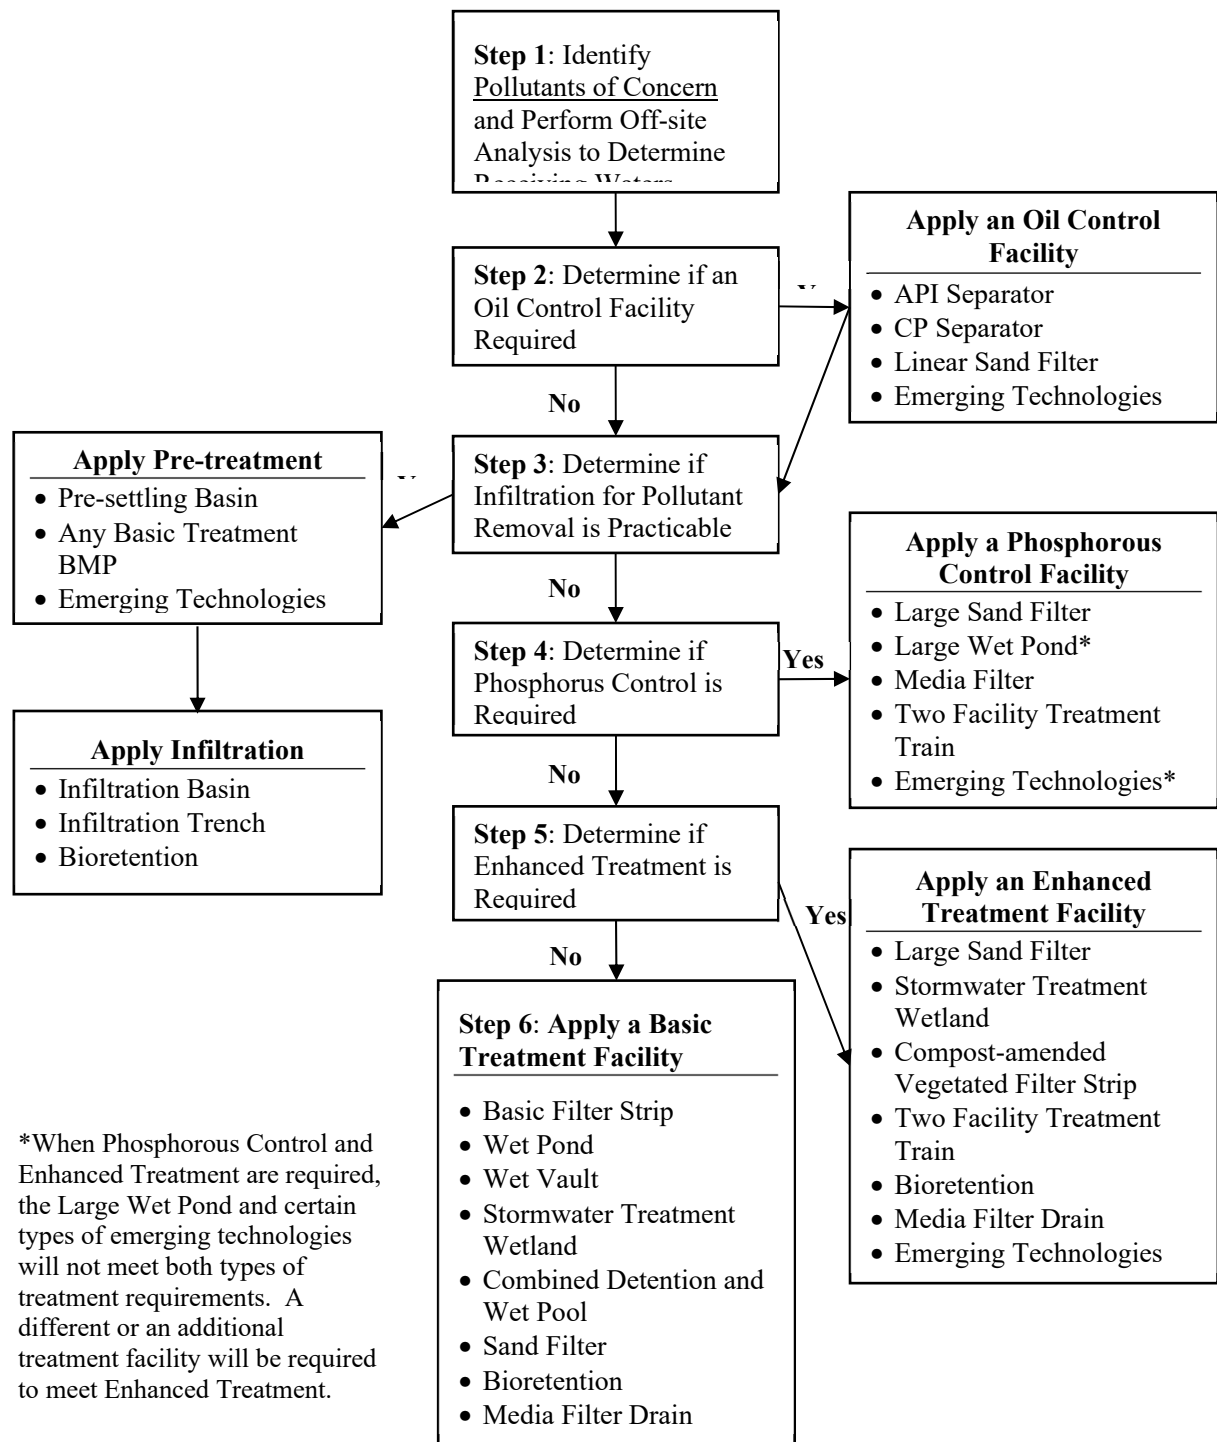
**Step 1**: Identify Pollutants of Concern and Perform Off-site Analysis to Determine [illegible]

**Step 2**: Determine if an Oil Control Facility Required

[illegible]

**Apply an Oil Control Facility**
- API Separator
- CP Separator
- Linear Sand Filter
- Emerging Technologies

**No**

**Apply Pre-treatment**
- Pre-settling Basin
- Any Basic Treatment BMP
- Emerging Technologies

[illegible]

**Step 3**: Determine if Infiltration for Pollutant Removal is Practicable

**No**

**Apply a Phosphorous Control Facility**
- Large Sand Filter
- Large Wet Pond*
- Media Filter
- Two Facility Treatment Train
- Emerging Technologies*

**Step 4**: Determine if Phosphorus Control is Required

**Yes**

**Apply Infiltration**
- Infiltration Basin
- Infiltration Trench
- Bioretention

**No**

**Step 5**: Determine if Enhanced Treatment is Required

**Yes**

**Apply an Enhanced Treatment Facility**
- Large Sand Filter
- Stormwater Treatment Wetland
- Compost-amended Vegetated Filter Strip
- Two Facility Treatment Train
- Bioretention
- Media Filter Drain
- Emerging Technologies

**No**

**Step 6**: **Apply a Basic Treatment Facility**
- Basic Filter Strip
- Wet Pond
- Wet Vault
- Stormwater Treatment Wetland
- Combined Detention and Wet Pool
- Sand Filter
- Bioretention
- Media Filter Drain

*When Phosphorous Control and Enhanced Treatment are required, the Large Wet Pond and certain types of emerging technologies will not meet both types of treatment requirements. A different or an additional treatment facility will be required to meet Enhanced Treatment.